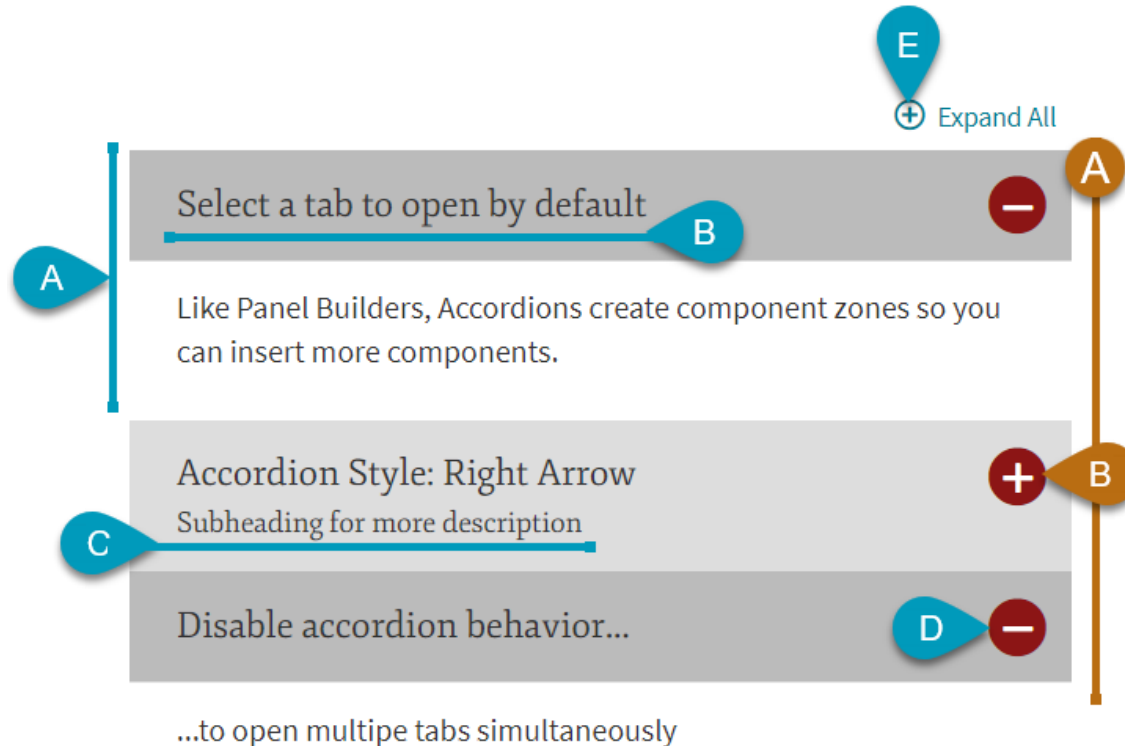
E

Expand All

A

Select a tab to open by default

B

A

Like Panel Builders, Accordions create component zones so you can insert more components.

Accordion Style: Right Arrow

Subheading for more description

B

C

Disable accordion behavior...

D

...to open multipe tabs simultaneously